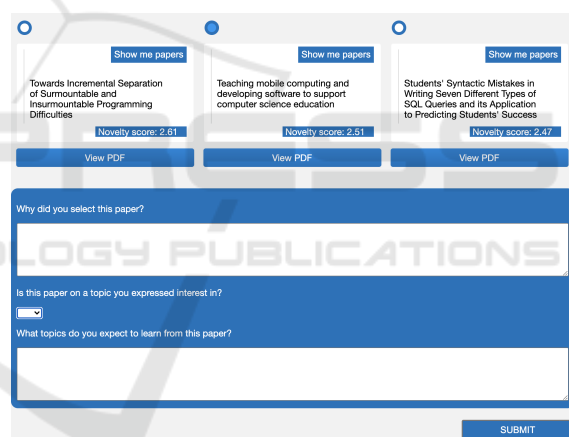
Show me papers

Towards Incremental Separation of Surmountable and Insurmountable Programming Difficulties

Novelty score: 2.61

View PDF

Show me papers

Teaching mobile computing and developing software to support computer science education

Novelty score: 2.51

View PDF

Show me papers

Students' Syntactic Mistakes in Writing Seven Different Types of SQL Queries and its Application to Predicting Students' Success

Novelty score: 2.47

View PDF

Why did you select this paper?

Is this paper on a topic you expressed interest in?

What topics do you expect to learn from this paper?

SUBMIT